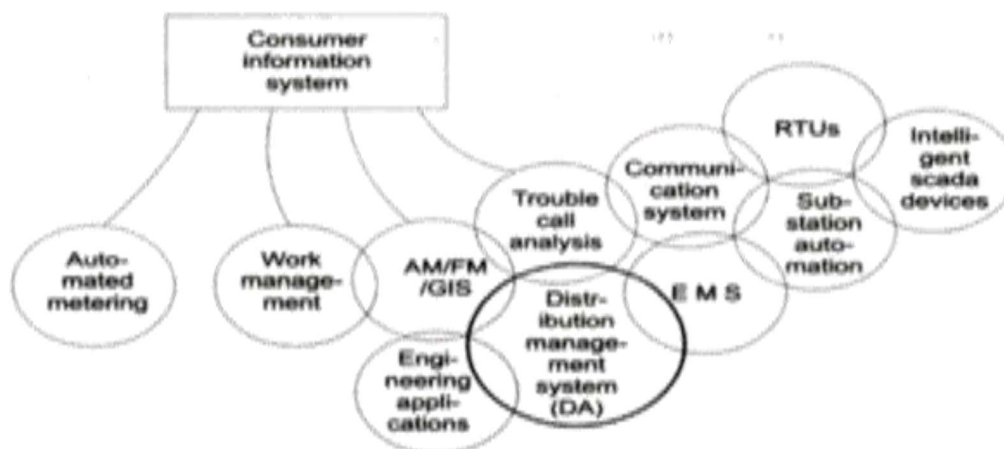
Consumer information system

RTUs

Intelligent scada devices

Communication system

Trouble call analysis

Substation automation

Automated metering

Work management

AM/FM /GIS

E M S

Distribution management system (DA)

Engineering applications